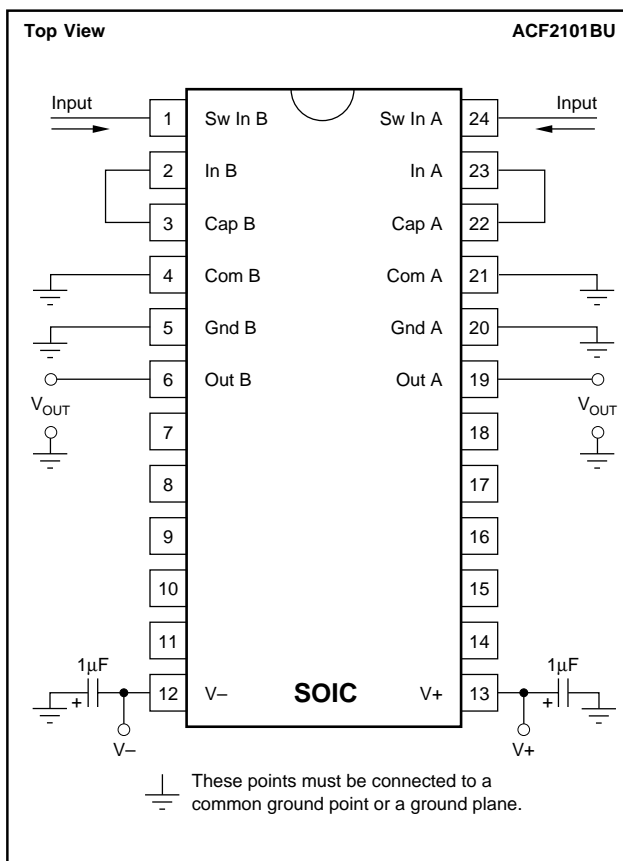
Top View

ACF2101BU

Input

1 Sw In B

Sw In A 24

Input

2 In B

In A 23

3 Cap B

Cap A 22

4 Com B

Com A 21

5 Gnd B

Gnd A 20

6 Out B

Out A 19

$V_{OUT}$

$V_{OUT}$

7

18

8

17

9

16

10

15

11

14

$1\mu F$

+

12 V–

SOIC

V+ 13

$1\mu F$

+

V–

V+

These points must be connected to a common ground point or a ground plane.